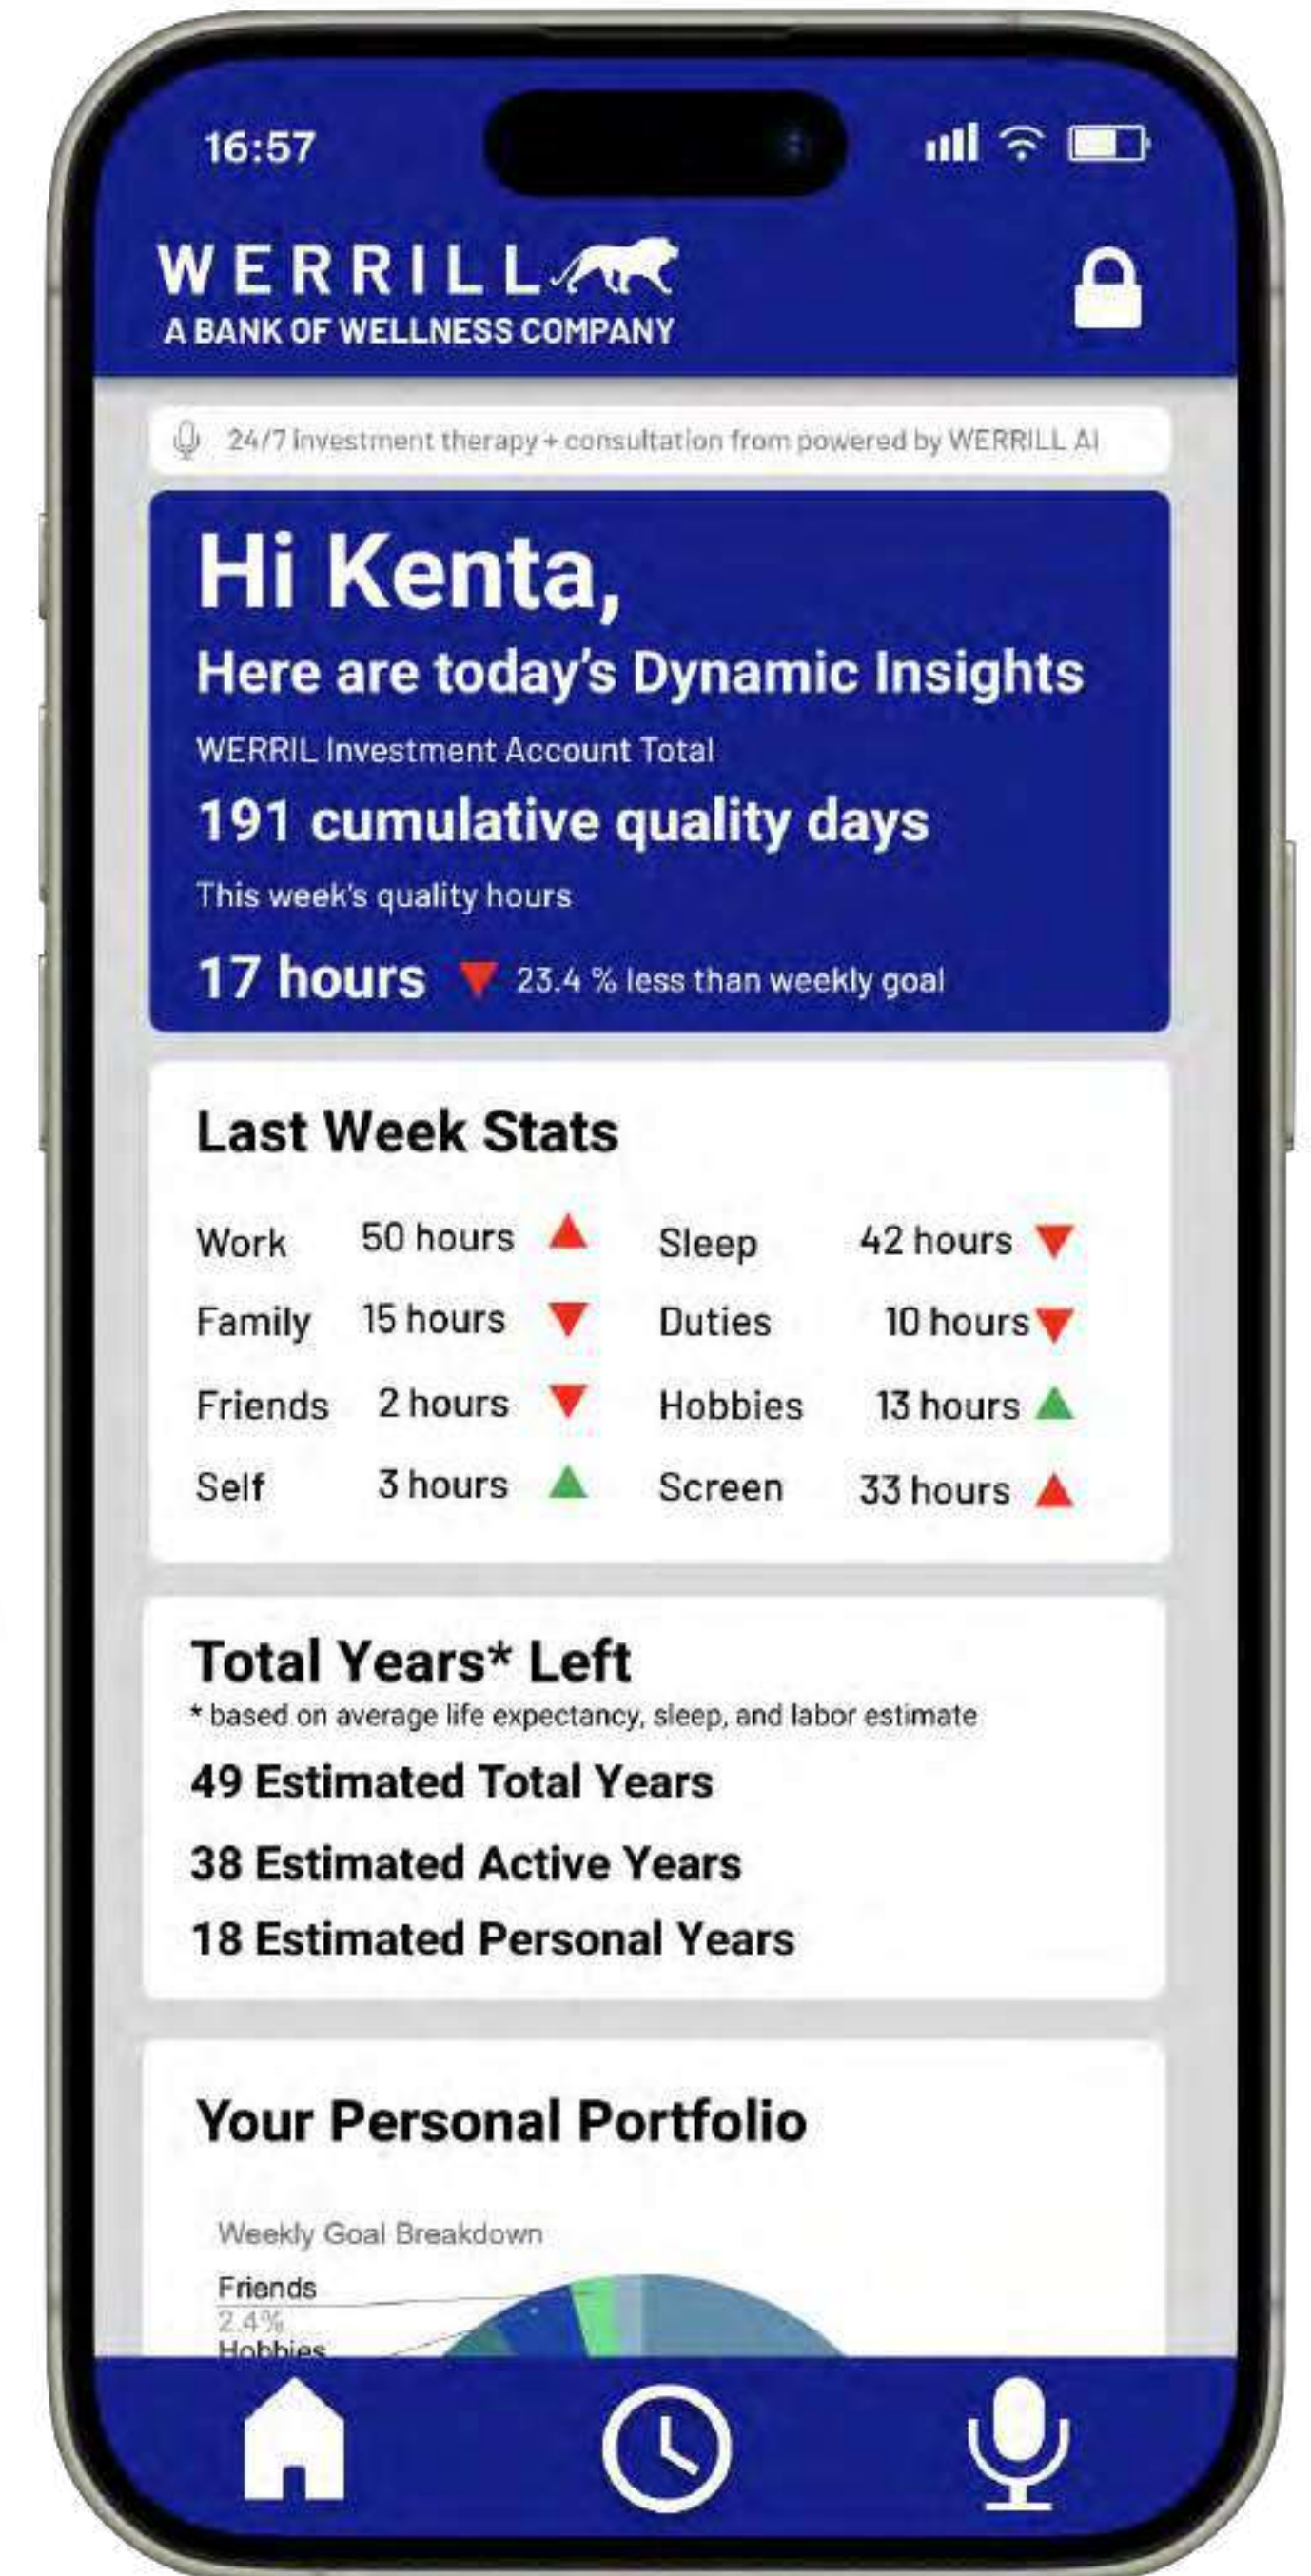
16:57

WERRILL
A BANK OF WELLNESS COMPANY

24/7 Investment therapy + consultation from powered by WERRILL AI

Hi Kenta,
Here are today's Dynamic Insights
WERRIL Investment Account Total
191 cumulative quality days
This week's quality hours
17 hours 23.4 % less than weekly goal

Last Week Stats

| Work | 50 hours | Sleep | 42 hours |
|---|---|---|---|
| Family | 15 hours | Duties | 10 hours |
| Friends | 2 hours | Hobbies | 13 hours |
| Self | 3 hours | Screen | 33 hours |

Total Years* Left
* based on average life expectancy, sleep, and labor estimate
49 Estimated Total Years
38 Estimated Active Years
18 Estimated Personal Years

Your Personal Portfolio

Weekly Goal Breakdown
Friends
2.4%
Hobbies